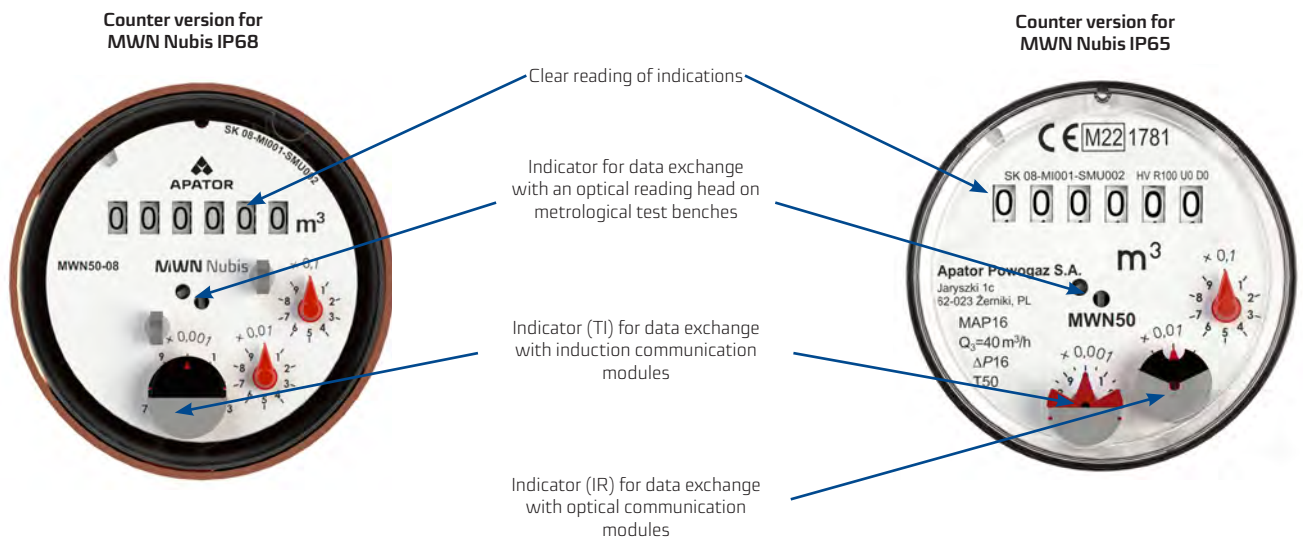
Counter version for MWN Nubis IP68

Counter version for MWN Nubis IP65

Clear reading of indications

Indicator for data exchange with an optical reading head on metrological test benches

Indicator (TI) for data exchange with induction communication modules

Indicator (IR) for data exchange with optical communication modules

SK 08-MI001-SMU002
APATOR
0 0 0 0 0 0 $m^3$
MWN50-08
MWN Nubis
× 0,1
× 0,01
× 0,001

CE M22 1781
SK 08-MI001-SMU002 HV R100 U0 D0
0 0 0 0 0 0
$m^3$
Apator Powogaz S.A.
Jaryszki 1c
62-023 Żerniki, PL
MAP16
$Q_3$=40 $m^3$/h
$\Delta P$16
T50
MWN50
× 0,1
× 0,01
× 0,001